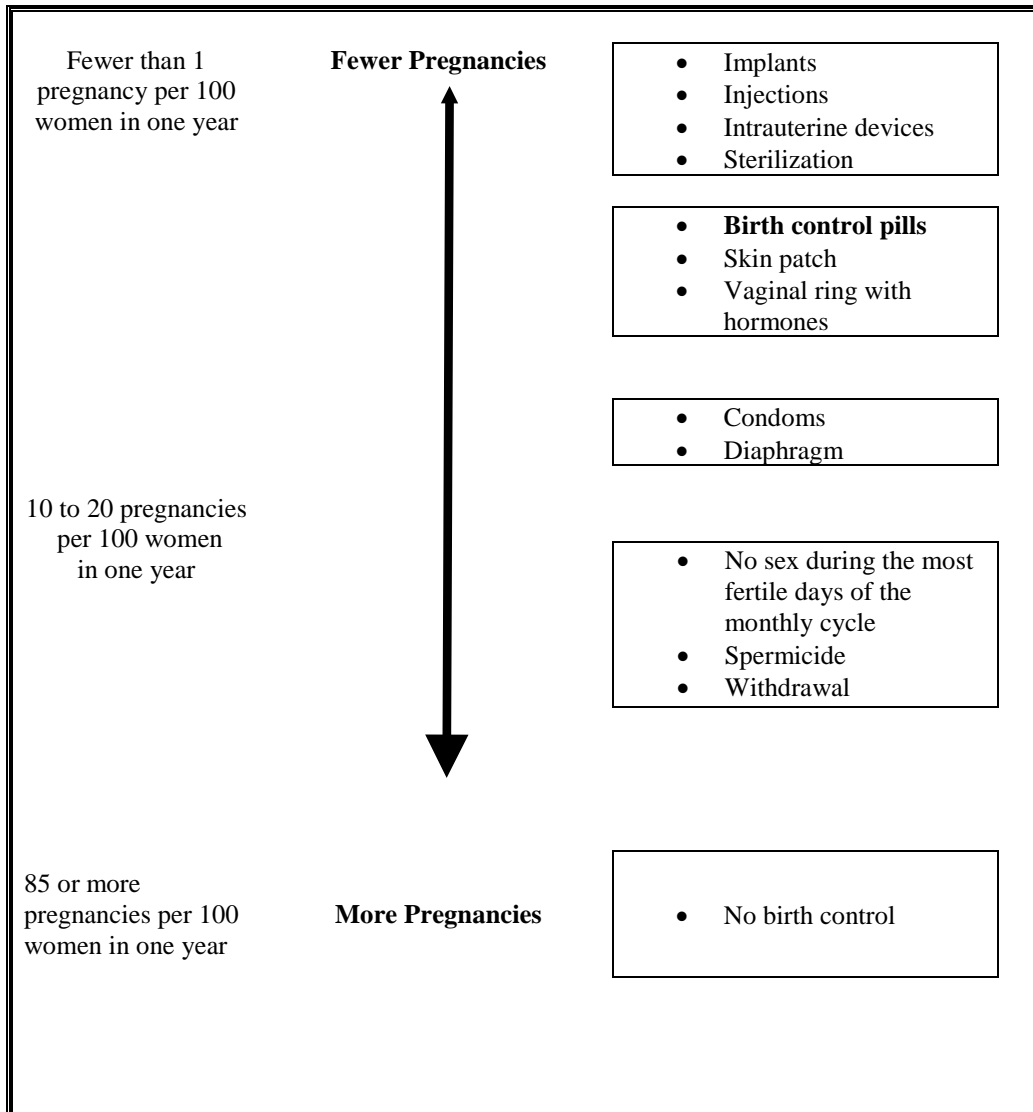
Fewer than 1 pregnancy per 100 women in one year

**Fewer Pregnancies**

- Implants
- Injections
- Intrauterine devices
- Sterilization

- **Birth control pills**
- Skin patch
- Vaginal ring with hormones

- Condoms
- Diaphragm

10 to 20 pregnancies per 100 women in one year

- No sex during the most fertile days of the monthly cycle
- Spermicide
- Withdrawal

85 or more pregnancies per 100 women in one year

**More Pregnancies**

- No birth control